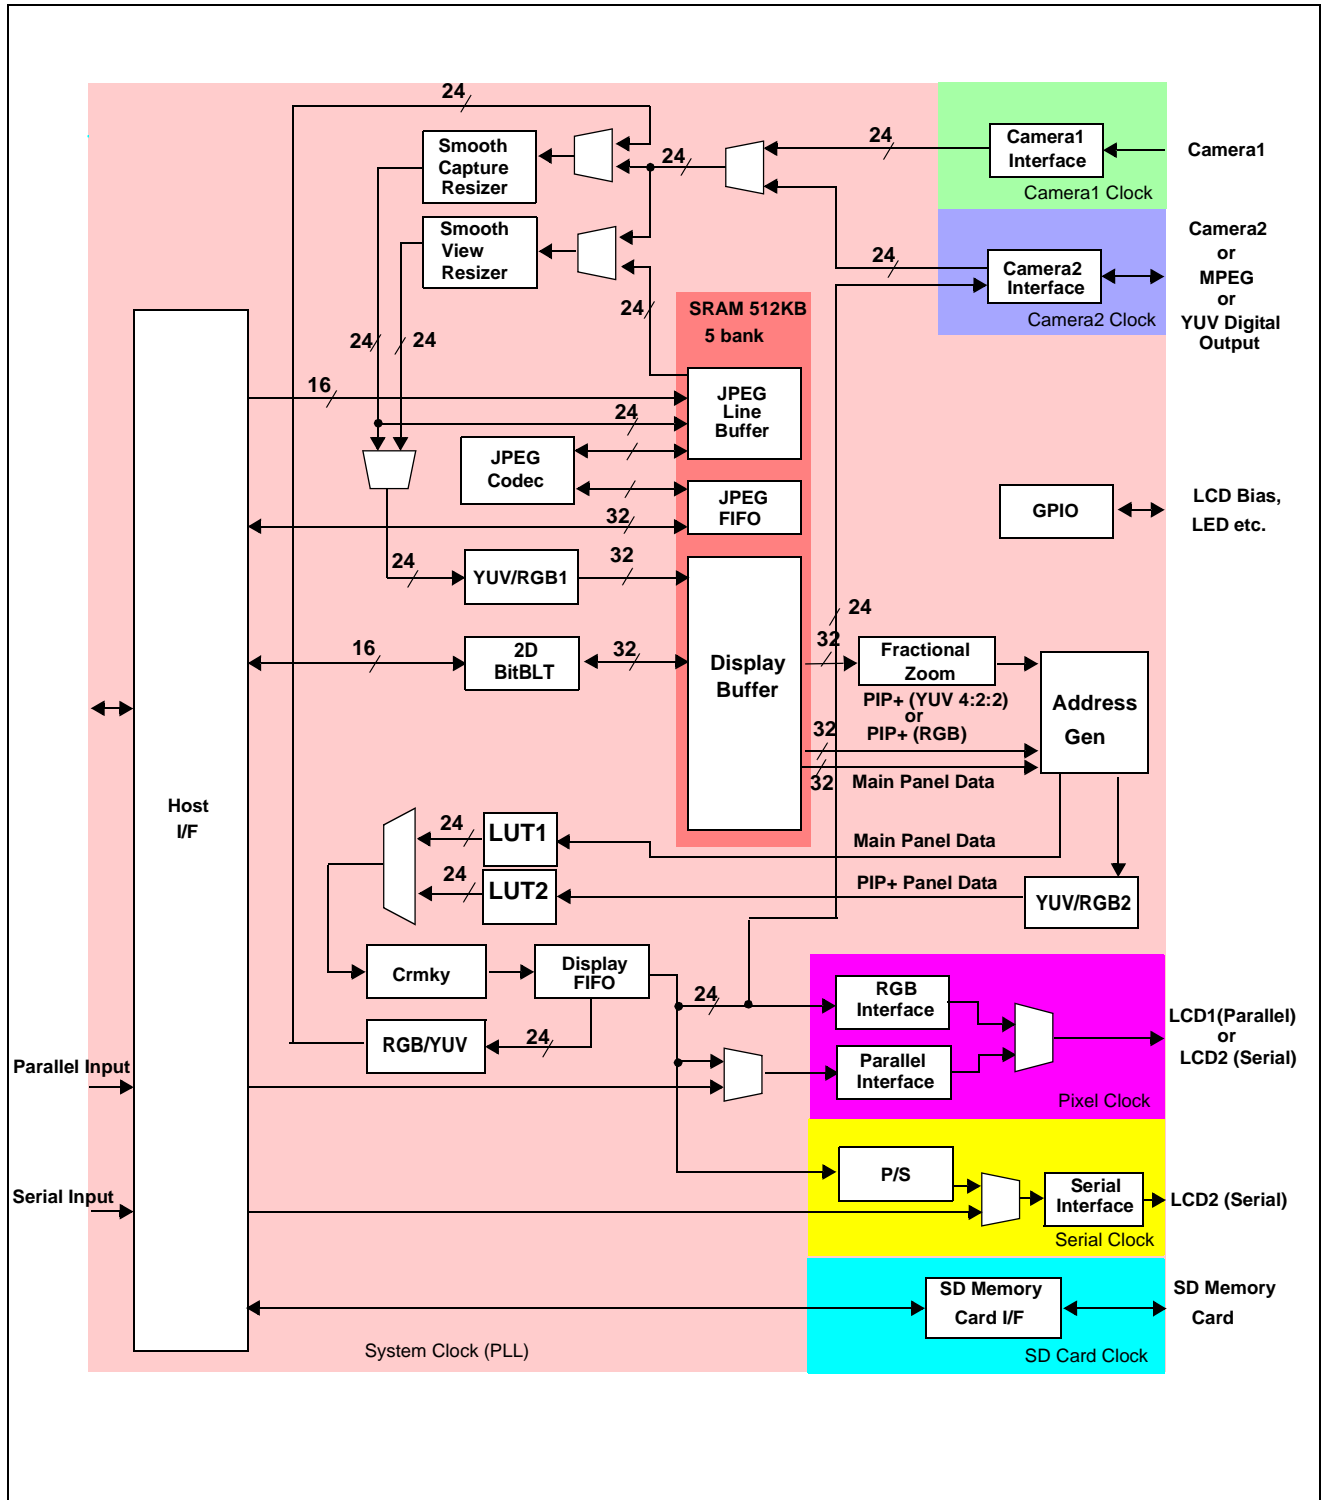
24

Smooth Capture Resizer

24

24

Camera1 Interface

Camera1

Camera1 Clock

Smooth View Resizer

24

Camera2 Interface

Camera2 or MPEG or YUV Digital Output

Camera2 Clock

24

SRAM 512KB 5 bank

24

24

16

JPEG Line Buffer

24

JPEG Codec

JPEG FIFO

GPIO

LCD Bias, LED etc.

32

24

YUV/RGB1

32

Display Buffer

24

16

2D BitBLT

32

32

Fractional Zoom

Address Gen

PIP+ (YUV 4:2:2) or PIP+ (RGB)

32

32

Main Panel Data

Host I/F

24

LUT1

Main Panel Data

24

LUT2

PIP+ Panel Data

YUV/RGB2

Crmky

Display FIFO

24

RGB Interface

LCD1(Parallel) or LCD2 (Serial)

RGB/YUV

24

Parallel Interface

Parallel Input

Pixel Clock

P/S

Serial Input

Serial Interface

LCD2 (Serial)

Serial Clock

SD Memory Card I/F

SD Memory Card

System Clock (PLL)

SD Card Clock